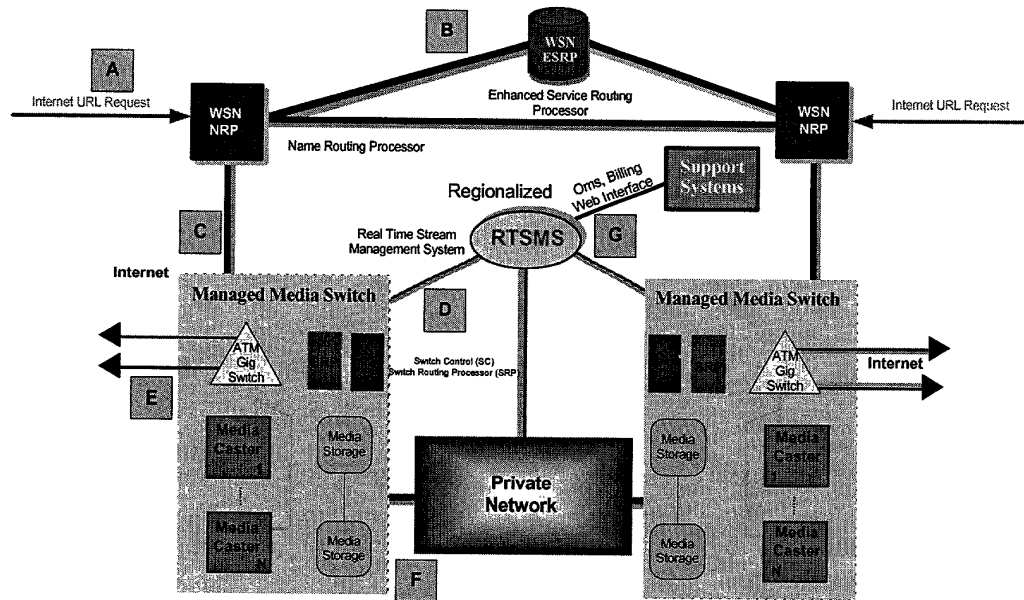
B

WSN ESRP

A

Internet URL Request

WSN NRP

Enhanced Service Routing Processor

WSN NRP

Internet URL Request

Name Routing Processor

Support Systems

Oms, Billing Web Interface

Regionalized

C

Real Time Stream Management System

RTSMS

G

Internet

Managed Media Switch

D

Managed Media Switch

ATM Gig Switch

Switch Control (SC) Switch Routing Processor (SRP)

ATM Gig Switch

Internet

E

Media Caster 1

Media Storage

Private Network

Media Storage

Media Caster 1

Media Caster N

Media Storage

Media Storage

Media Caster N

F